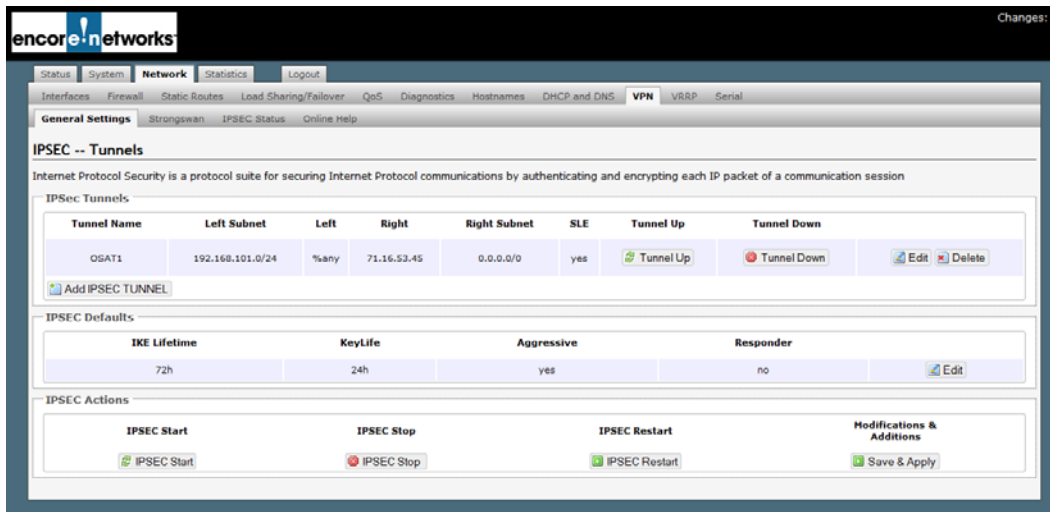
encore!networks

Changes:

Status System Network Statistics Logout

Interfaces Firewall Static Routes Load Sharing/Failover QoS Diagnostics Hostnames DHCP and DNS VPN VRRP Serial

General Settings Strongswan IPSEC Status Online Help

IPSEC -- Tunnels

Internet Protocol Security is a protocol suite for securing Internet Protocol communications by authenticating and encrypting each IP packet of a communication session

IPSec Tunnels

| Tunnel Name | Left Subnet | Left | Right | Right Subnet | SLE | Tunnel Up | Tunnel Down | |
|---|---|---|---|---|---|---|---|---|
| OSAT1 | 192.168.101.0/24 | %any | 71.16.53.45 | 0.0.0.0/0 | yes | Tunnel Up | Tunnel Down | Edit Delete |

Add IPSEC TUNNEL

IPSEC Defaults

| IKE Lifetime | KeyLife | Aggressive | Responder | |
|---|---|---|---|---|
| 72h | 24h | yes | no | Edit |

IPSEC Actions

| IPSEC Start | IPSEC Stop | IPSEC Restart | Modifications & Additions |
|---|---|---|---|
| IPSEC Start | IPSEC Stop | IPSEC Restart | Save & Apply |